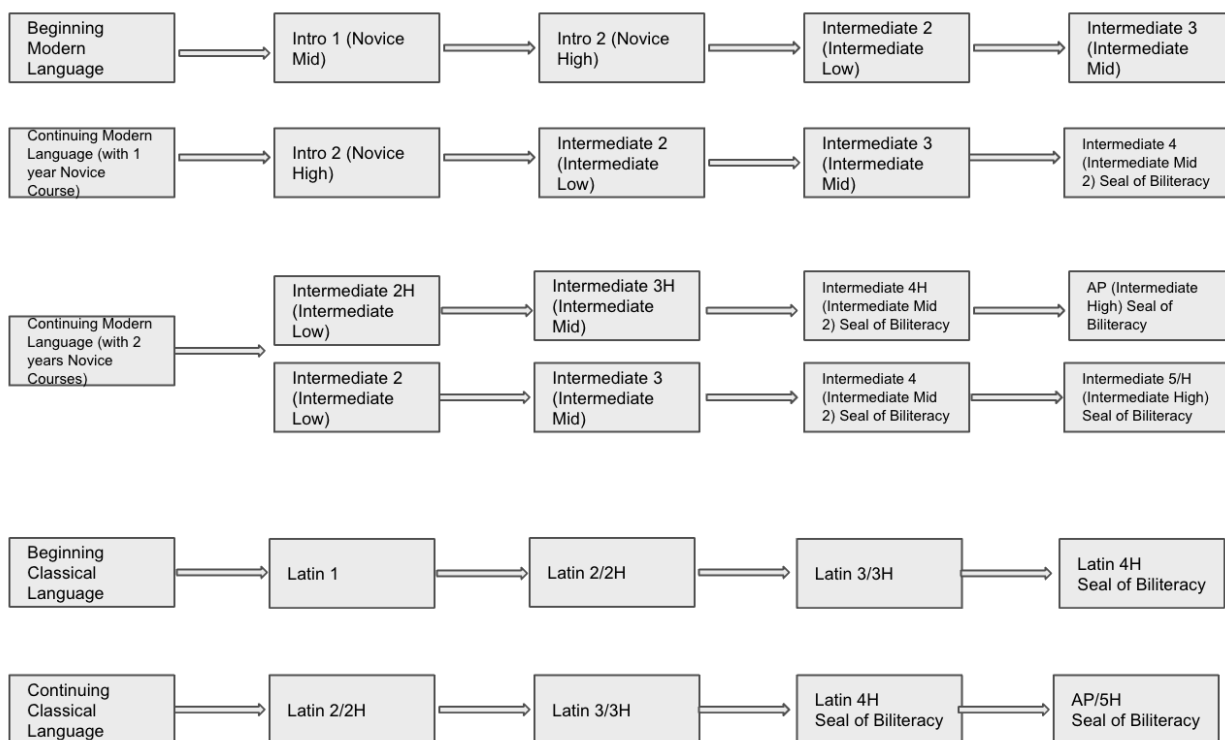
Beginning Modern Language

Intro 1 (Novice Mid)

Intro 2 (Novice High)

Intermediate 2 (Intermediate Low)

Intermediate 3 (Intermediate Mid)

Continuing Modern Language (with 1 year Novice Course)

Intro 2 (Novice High)

Intermediate 2 (Intermediate Low)

Intermediate 3 (Intermediate Mid)

Intermediate 4 (Intermediate Mid 2) Seal of Biliteracy

Continuing Modern Language (with 2 years Novice Courses)

Intermediate 2H (Intermediate Low)

Intermediate 3H (Intermediate Mid)

Intermediate 4H (Intermediate Mid 2) Seal of Biliteracy

AP (Intermediate High) Seal of Biliteracy

Intermediate 2 (Intermediate Low)

Intermediate 3 (Intermediate Mid)

Intermediate 4 (Intermediate Mid 2) Seal of Biliteracy

Intermediate 5/H (Intermediate High) Seal of Biliteracy

Beginning Classical Language

Latin 1

Latin 2/2H

Latin 3/3H

Latin 4H Seal of Biliteracy

Continuing Classical Language

Latin 2/2H

Latin 3/3H

Latin 4H Seal of Biliteracy

AP/5H Seal of Biliteracy